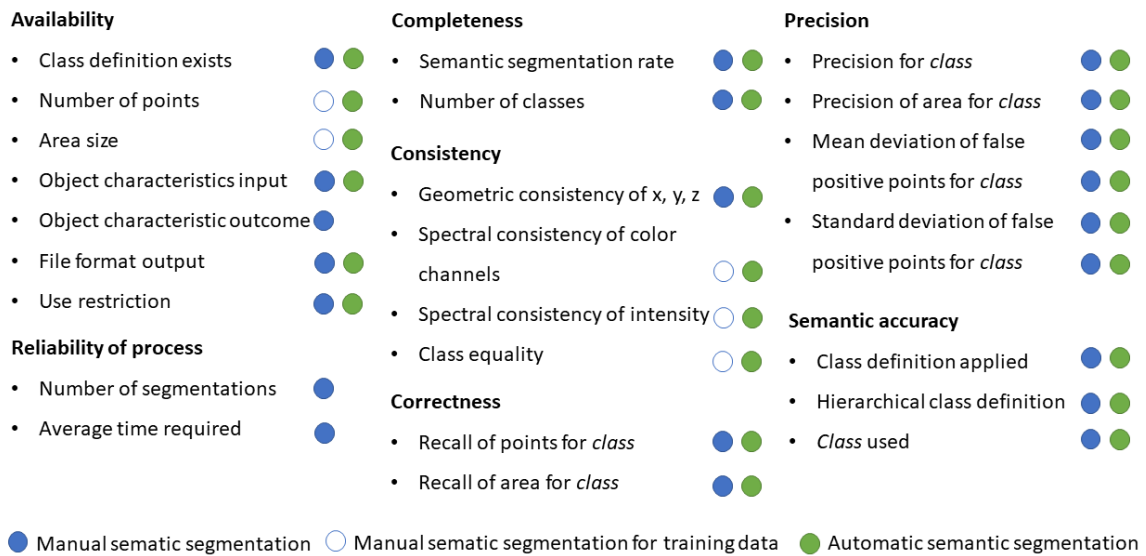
**Availability**

- Class definition exists
- Number of points
- Area size
- Object characteristics input
- Object characteristic outcome
- File format output
- Use restriction

**Reliability of process**

- Number of segmentations
- Average time required

**Completeness**

- Semantic segmentation rate
- Number of classes

**Consistency**

- Geometric consistency of x, y, z
- Spectral consistency of color channels
- Spectral consistency of intensity
- Class equality

**Correctness**

- Recall of points for *class*
- Recall of area for *class*

**Precision**

- Precision for *class*
- Precision of area for *class*
- Mean deviation of false positive points for *class*
- Standard deviation of false positive points for *class*

**Semantic accuracy**

- Class definition applied
- Hierarchical class definition
- *Class* used

Manual sematic segmentation Manual sematic segmentation for training data Automatic semantic segmentation